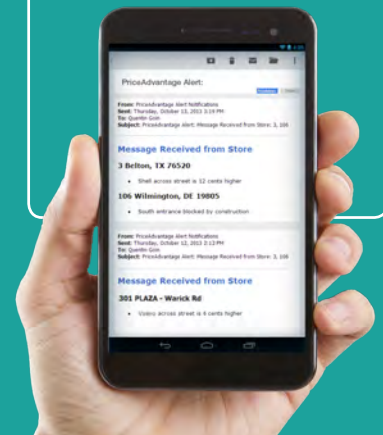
PriceAdvantage Alert:

From: PriceAdvantage Alert Notifications
Sent: Thursday, October 13, 2013 3:19 PM
To: Quentin Gim
Subject: PriceAdvantage Alert: Message Received from Store: 3, 106

Message Received from Store

3 Belton, TX 76520

• Shell across street is 12 cents higher

106 Wilmington, DE 19805

• South entrance blocked by construction

From: PriceAdvantage Alert Notifications
Sent: Thursday, October 12, 2013 2:13 PM
To: Quentin Gim
Subject: PriceAdvantage Alert: Message Received from Store: 301

Message Received from Store

301 PLAZA - Warick Rd

• Costco across street is 6 cents higher